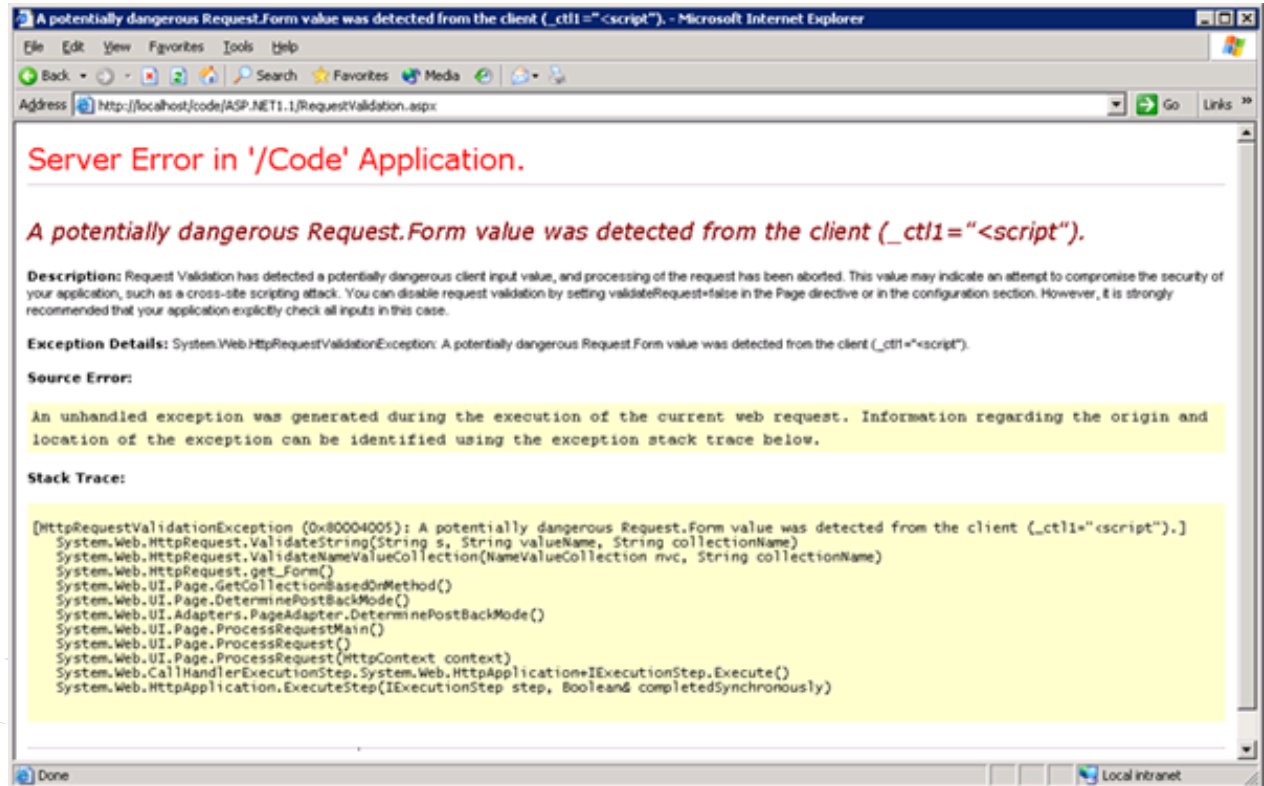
A potentially dangerous Request.Form value was detected from the client (_ctl1="<script"). - Microsoft Internet Explorer

File Edit View Favorites Tools Help

Back Search Favorites Media

Address http://localhost/code/ASP.NET1.1/RequestValidation.aspx Go Links »

Server Error in '/Code' Application.

A potentially dangerous Request.Form value was detected from the client (_ctl1="<script").

Description: Request Validation has detected a potentially dangerous client input value, and processing of the request has been aborted. This value may indicate an attempt to compromise the security of your application, such as a cross-site scripting attack. You can disable request validation by setting validateRequest=false in the Page directive or in the configuration section. However, it is strongly recommended that your application explicitly check all inputs in this case.

Exception Details: System.Web.HttpRequestValidationException: A potentially dangerous Request.Form value was detected from the client (_ctl1="<script").

Source Error:

An unhandled exception was generated during the execution of the current web request. Information regarding the origin and location of the exception can be identified using the exception stack trace below.

Stack Trace:

[HttpRequestValidationException (0x80004005): A potentially dangerous Request.Form value was detected from the client (_ctl1="<script").]
System.Web.HttpRequest.ValidateString(String s, String valueName, String collectionName)
System.Web.HttpRequest.ValidateNameValueCollection(NameValueCollection nvc, String collectionName)
System.Web.HttpRequest.get_Form()
System.Web.UI.Page.GetCollectionBasedOnMethod()
System.Web.UI.Page.DeterminePostBackMode()
System.Web.UI.Adapters.PageAdapter.DeterminePostBackMode()
System.Web.UI.Page.ProcessRequestMain()
System.Web.UI.Page.ProcessRequest()
System.Web.UI.Page.ProcessRequest(HttpContext context)
System.Web.CallHandlerExecutionStep.System.Web.HttpApplication+IExecutionStep.Execute()
System.Web.HttpApplication.ExecuteStep(IExecutionStep step, Boolean& completedSynchronously)

Done Local intranet